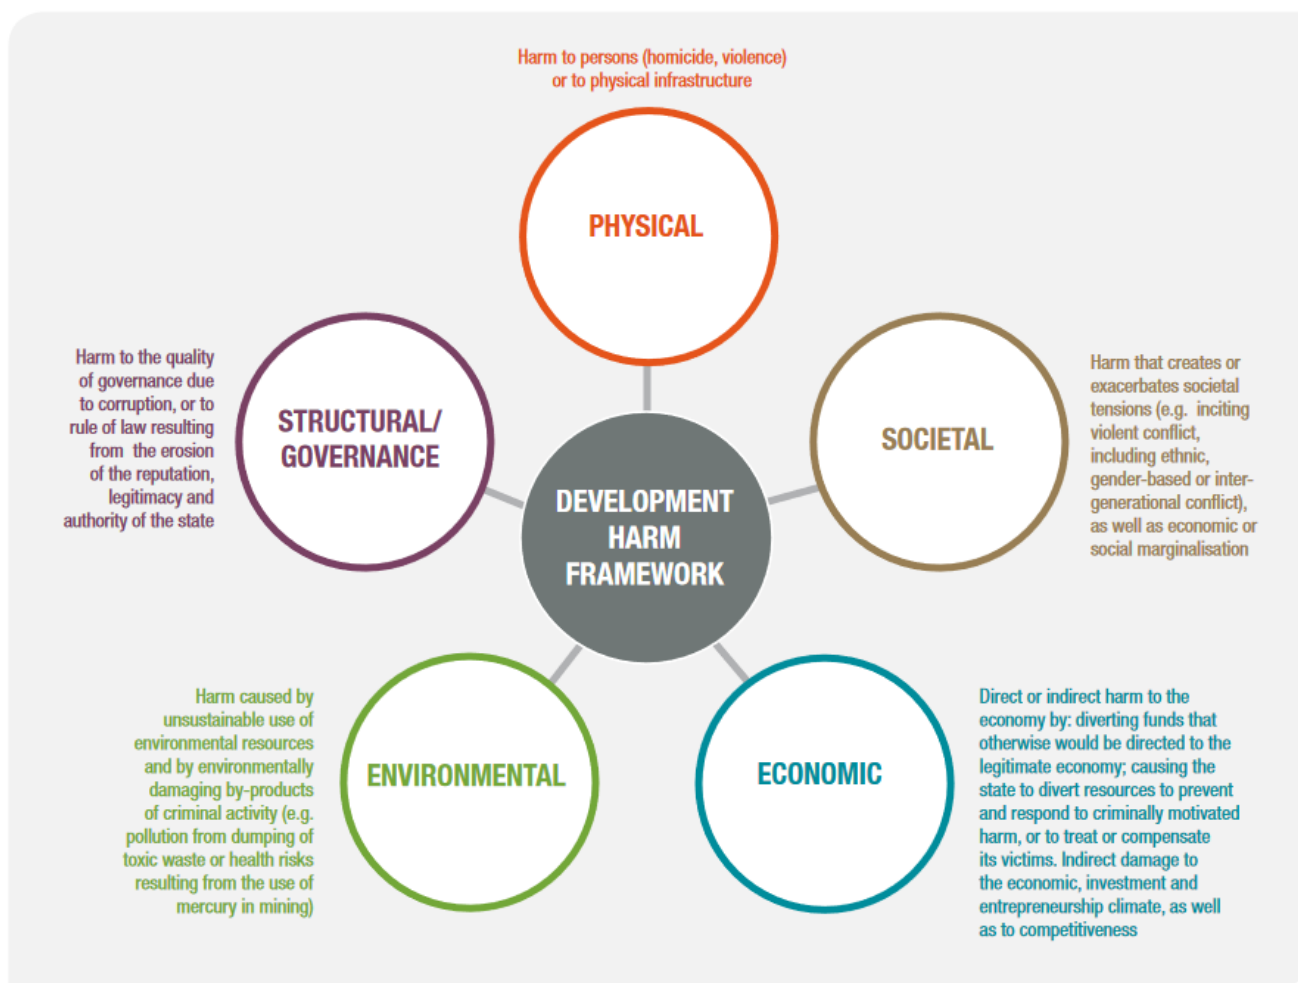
Harm to persons (homicide, violence) or to physical infrastructure

PHYSICAL

Harm to the quality of governance due to corruption, or to rule of law resulting from the erosion of the reputation, legitimacy and authority of the state

STRUCTURAL/ GOVERNANCE

DEVELOPMENT HARM FRAMEWORK

SOCIETAL

Harm that creates or exacerbates societal tensions (e.g. inciting violent conflict, including ethnic, gender-based or inter-generational conflict), as well as economic or social marginalisation

Harm caused by unsustainable use of environmental resources and by environmentally damaging by-products of criminal activity (e.g. pollution from dumping of toxic waste or health risks resulting from the use of mercury in mining)

ENVIRONMENTAL

ECONOMIC

Direct or indirect harm to the economy by: diverting funds that otherwise would be directed to the legitimate economy; causing the state to divert resources to prevent and respond to criminally motivated harm, or to treat or compensate its victims. Indirect damage to the economic, investment and entrepreneurship climate, as well as to competitiveness